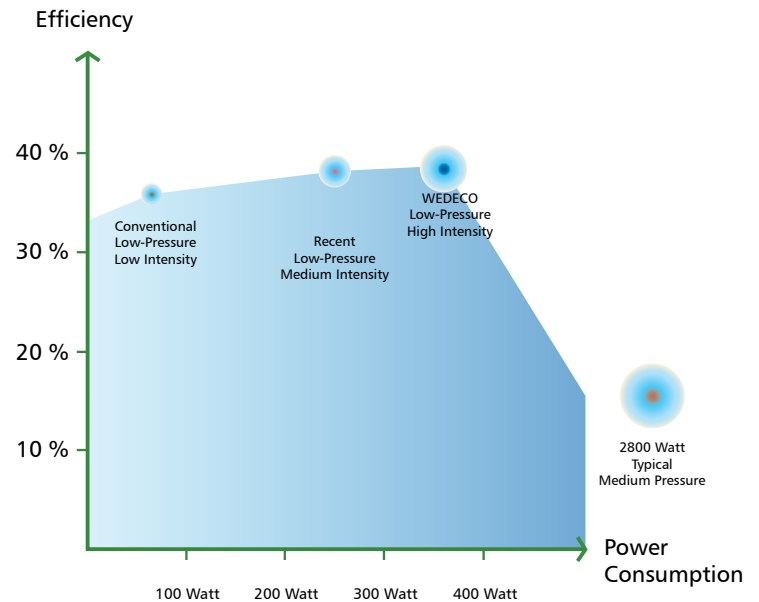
Efficiency

40 %

30 %

20 %

10 %

Conventional
Low-Pressure
Low Intensity

Recent
Low-Pressure
Medium Intensity

WEDECO
Low-Pressure
High Intensity

2800 Watt
Typical
Medium Pressure

Power
Consumption

100 Watt
200 Watt
300 Watt
400 Watt